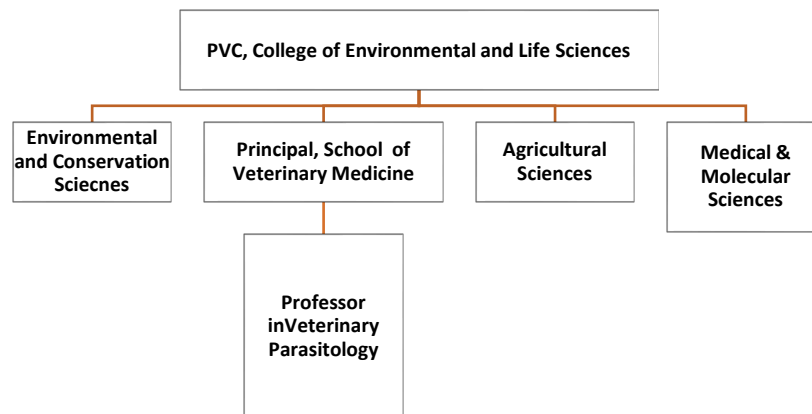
PVC, College of Environmental and Life Sciences

Environmental and Conservation Sciecnes

Principal, School of Veterinary Medicine

Agricultural Sciences

Medical & Molecular Sciences

Professor inVeterinary Parasitology